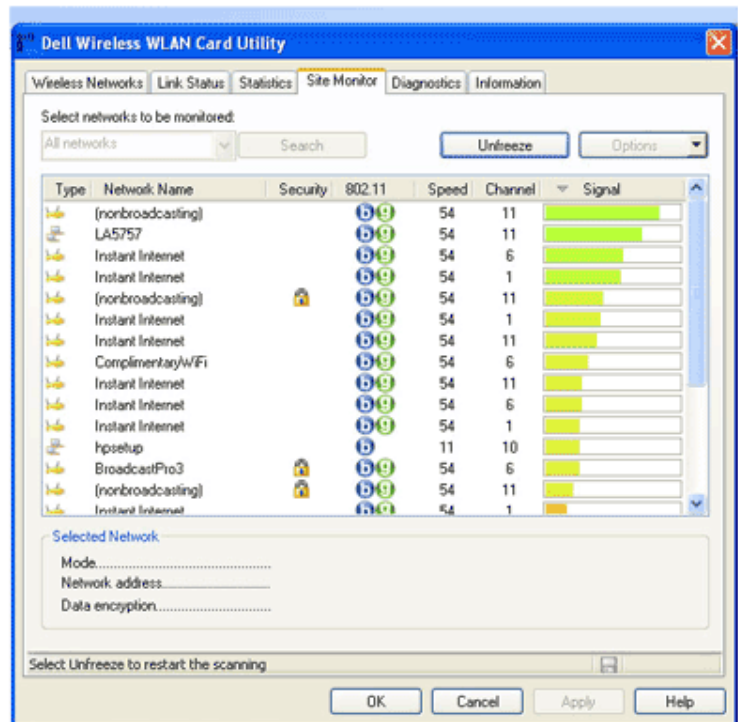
Dell Wireless WLAN Card Utility

Wireless Networks | Link Status | Statistics | Site Monitor | Diagnostics | Information

Select networks to be monitored:

All networks

Search

Unfreeze

Options

| Type | Network Name | Security | 802.11 | Speed | Channel | Signal |
|---|---|---|---|---|---|---|
| | (nonbroadcasting) | | bg | 54 | 11 | |
| | LA5757 | | bg | 54 | 11 | |
| | Instant Internet | | bg | 54 | 6 | |
| | Instant Internet | | bg | 54 | 1 | |
| | (nonbroadcasting) | | bg | 54 | 11 | |
| | Instant Internet | | bg | 54 | 1 | |
| | Instant Internet | | bg | 54 | 11 | |
| | ComplimentaryWiFi | | bg | 54 | 6 | |
| | Instant Internet | | bg | 54 | 11 | |
| | Instant Internet | | bg | 54 | 6 | |
| | Instant Internet | | bg | 54 | 1 | |
| | hpsetup | | b | 11 | 10 | |
| | BroadcastPro3 | | bg | 54 | 6 | |
| | (nonbroadcasting) | | bg | 54 | 11 | |
| | Instant Internet | | bg | 54 | 1 | |

Selected Network

Mode.............................................

Network address.............................

Data encryption...............................

Select Unfreeze to restart the scanning

OK | Cancel | Apply | Help